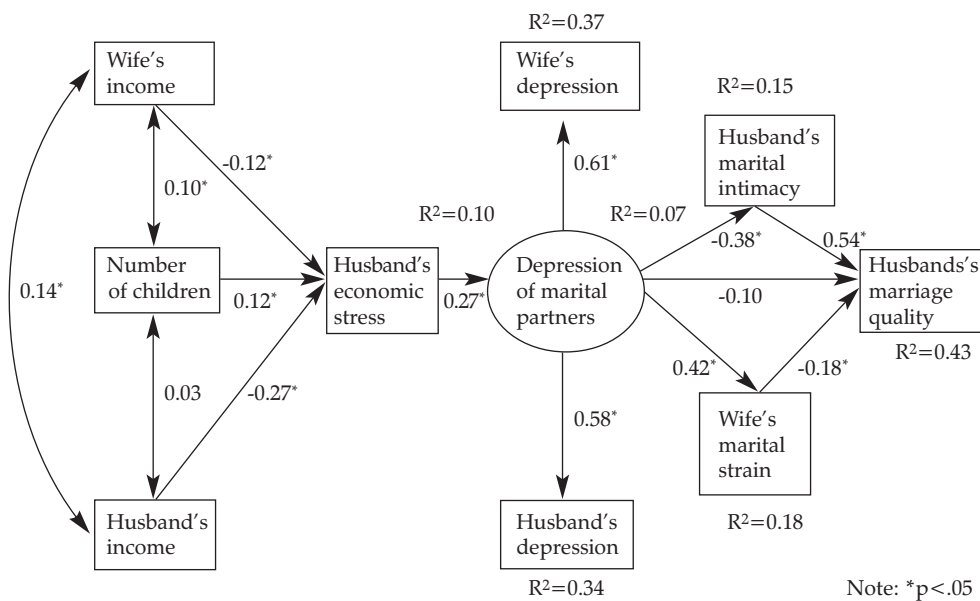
$R^2=0.37$

Wife's depression

$R^2=0.15$

Wife's income

Husband's marital intimacy

-0.12*

0.61*

0.10*

$R^2=0.10$

$R^2=0.07$

-0.38*

0.54*

Number of children

Husband's economic stress

Depression of marital partners

Husbands's marriage quality

0.14*

0.12*

0.27*

-0.10

$R^2=0.43$

0.42*

-0.18*

0.03

-0.27*

Wife's marital strain

0.58*

$R^2=0.18$

Husband's income

Husband's depression

$R^2=0.34$

Note: *p<.05